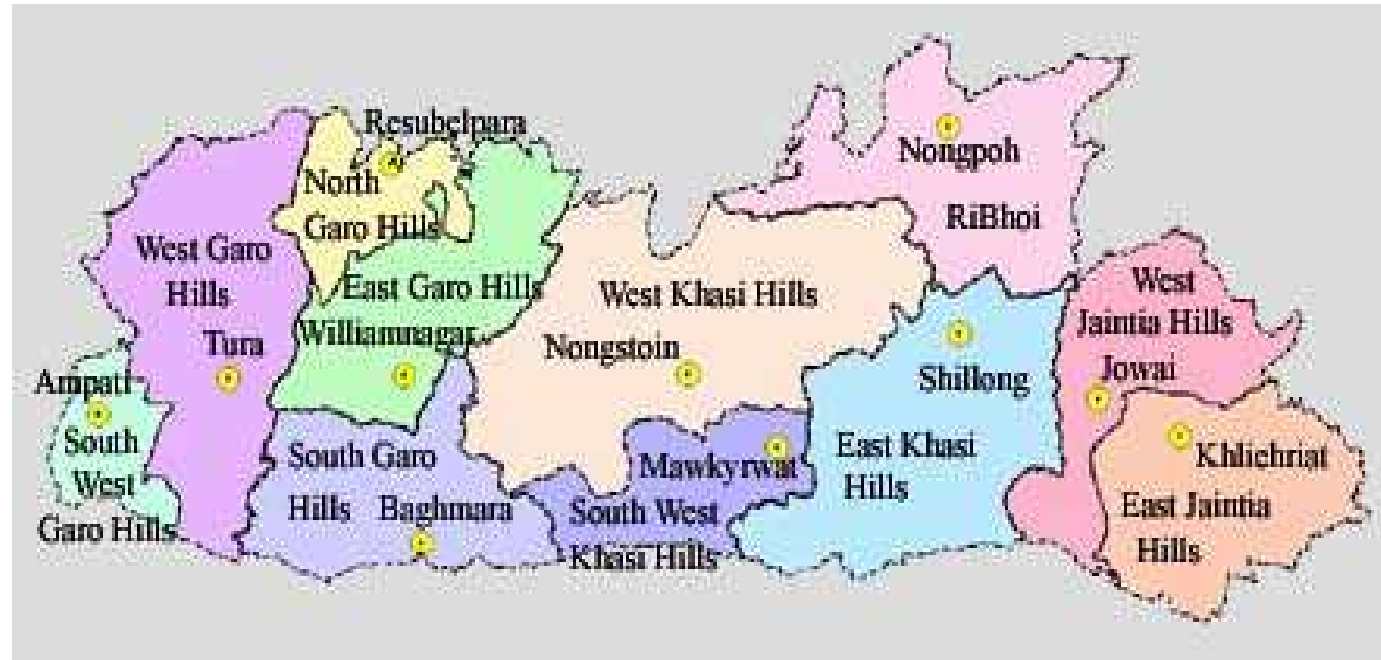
Resubelpara
North Garo Hills
Nongpoh
RiBhoi
West Garo Hills
Tura
East Garo Hills
Williamnagar
West Khasi Hills
Nongstoin
West Jaintia Hills
Jowai
Shillong
Ampati
South West Garo Hills
South Garo Hills
Baghmara
Mawkyrwat
South West Khasi Hills
East Khasi Hills
Khliehriat
East Jaintia Hills